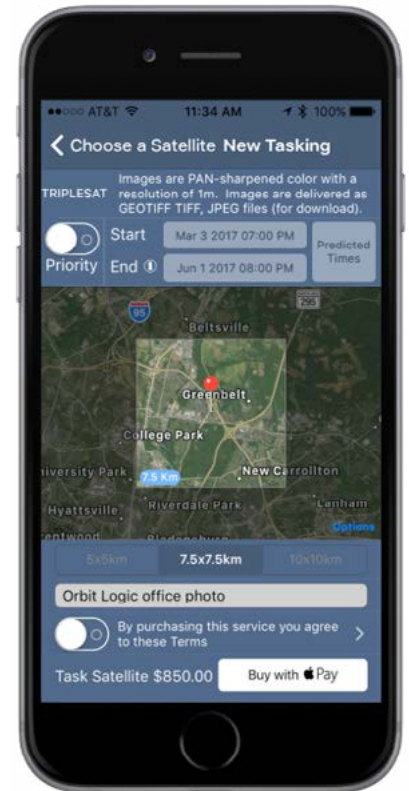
●●○○○ AT&T 11:34 AM 100%

< Choose a Satellite New Tasking

TRIPLESAT Images are PAN-sharpened color with a resolution of 1m. Images are delivered as GEOTIFF TIFF, JPEG files (for download).

Priority

Start Mar 3 2017 07:00 PM

End ⓘ Jun 1 2017 08:00 PM

Predicted Times

95

295

Beltsville

Greenbelt

College Park

iversity Park

7.5 Km

New Carrollton

Hyattsville

Riverdale Park

Lanham

Options

5x5km

7.5x7.5km

10x10km

Orbit Logic office photo

By purchasing this service you agree to these Terms

Task Satellite $850.00

Buy with Pay